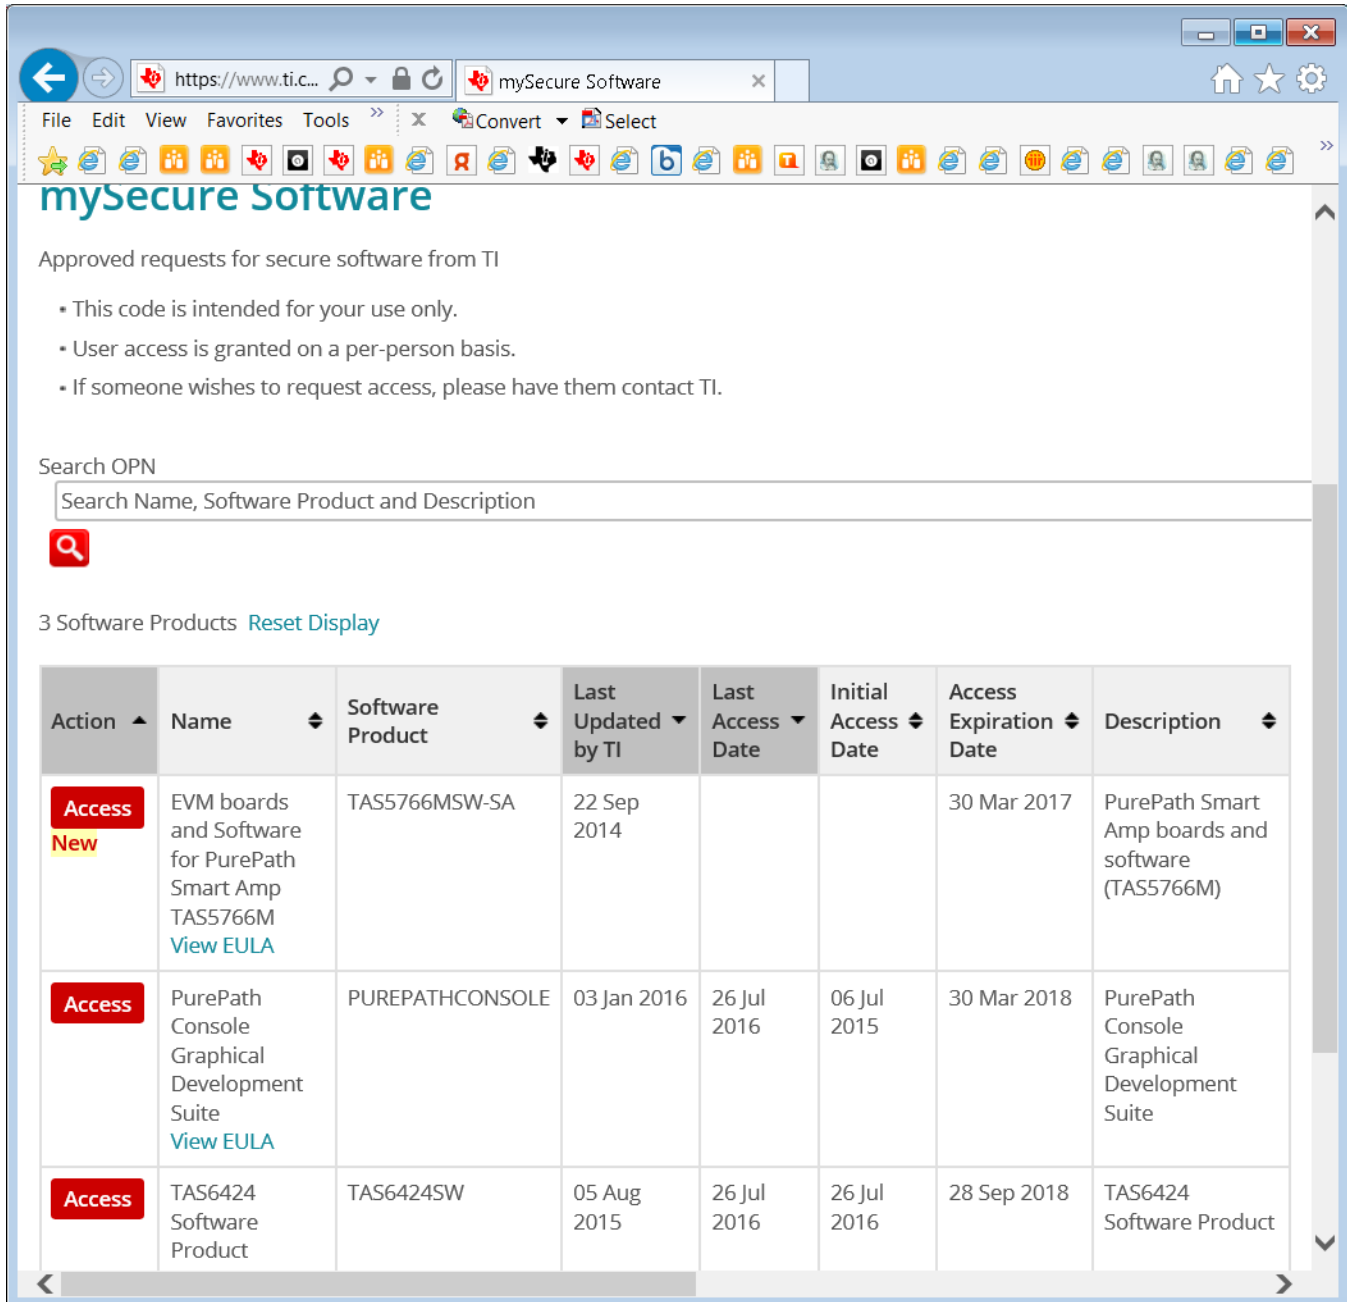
https://www.ti.c... mySecure Software

File Edit View Favorites Tools » X Convert Select

mySecure Software

Approved requests for secure software from TI

• This code is intended for your use only.
• User access is granted on a per-person basis.
• If someone wishes to request access, please have them contact TI.

Search OPN

Search Name, Software Product and Description

3 Software Products Reset Display

| Action | Name | Software Product | Last Updated by TI | Last Access Date | Initial Access Date | Access Expiration Date | Description |
|---|---|---|---|---|---|---|---|
| Access New | EVM boards and Software for PurePath Smart Amp TAS5766M View EULA | TAS5766MSW-SA | 22 Sep 2014 | | | 30 Mar 2017 | PurePath Smart Amp boards and software (TAS5766M) |
| Access | PurePath Console Graphical Development Suite View EULA | PUREPATHCONSOLE | 03 Jan 2016 | 26 Jul 2016 | 06 Jul 2015 | 30 Mar 2018 | PurePath Console Graphical Development Suite |
| Access | TAS6424 Software Product | TAS6424SW | 05 Aug 2015 | 26 Jul 2016 | 26 Jul 2016 | 28 Sep 2018 | TAS6424 Software Product |